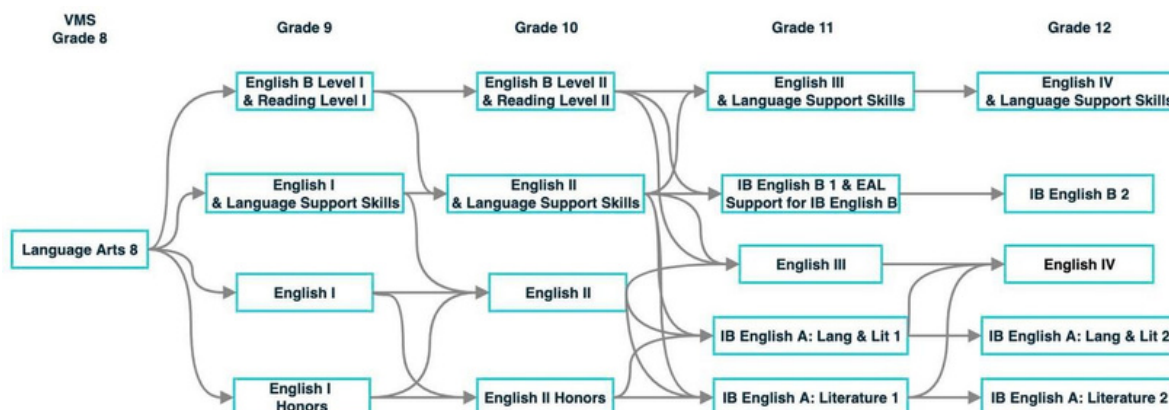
VMS Grade 8

Grade 9

Grade 10

Grade 11

Grade 12

English B Level I & Reading Level I

English B Level II & Reading Level II

English III & Language Support Skills

English IV & Language Support Skills

English I & Language Support Skills

English II & Language Support Skills

IB English B 1 & EAL Support for IB English B

IB English B 2

Language Arts 8

English III

English IV

English I

English II

IB English A: Lang & Lit 1

IB English A: Lang & Lit 2

English I Honors

English II Honors

IB English A: Literature 1

IB English A: Literature 2